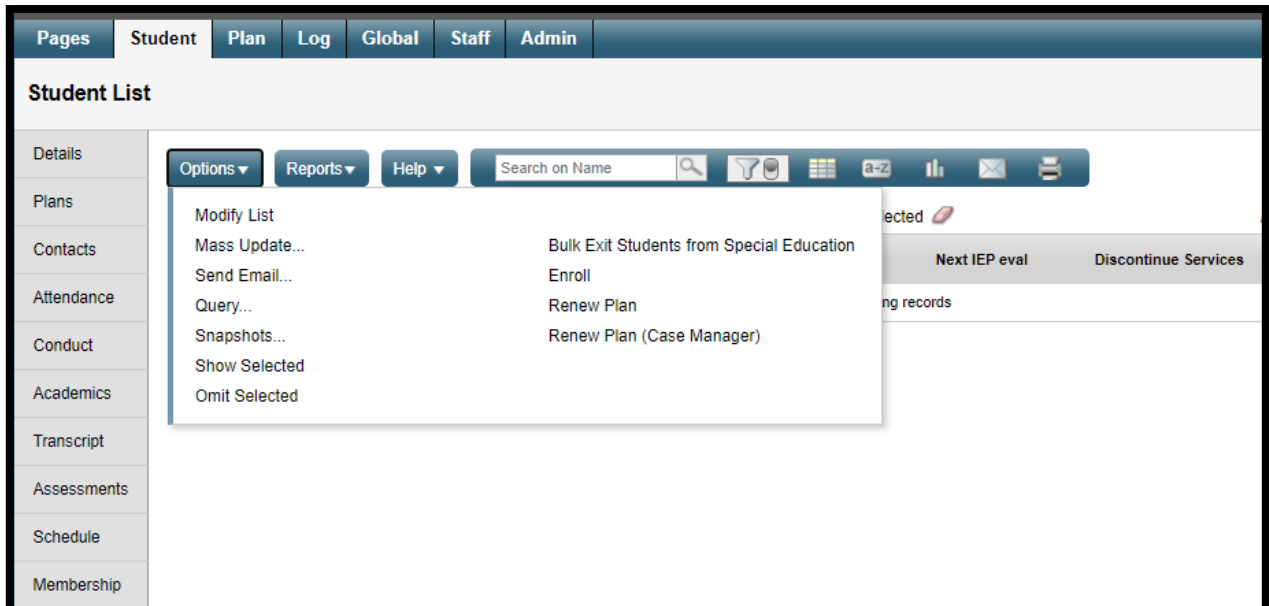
Pages Student Plan Log Global Staff Admin

Student List

Details
Plans
Contacts
Attendance
Conduct
Academics
Transcript
Assessments
Schedule
Membership

Options ▾ Reports ▾ Help ▾ Search on Name a-z

Modify List
Mass Update...
Send Email...
Query...
Snapshots...
Show Selected
Omit Selected

Bulk Exit Students from Special Education
Enroll
Renew Plan
Renew Plan (Case Manager)

lected

Next IEP eval | Discontinue Services

ng records